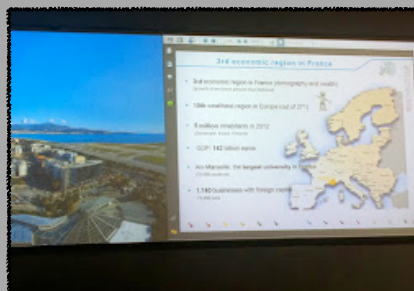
3rd economic region in France

3rd economic region in France (demography and wealth)
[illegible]

18th wealthiest region in Europe (out of 271)

5 million inhabitants in 2012
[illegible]

GDP: 142 billion euros

Aix-Marseille, the largest university in France
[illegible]

1,140 businesses with foreign capital
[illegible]